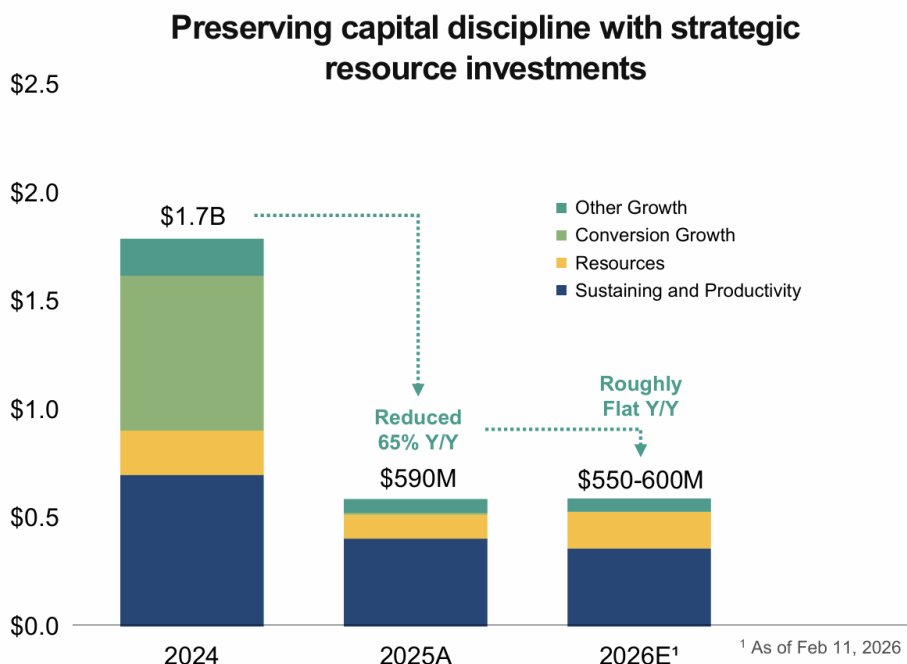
Preserving capital discipline with strategic resource investments

$2.5
$2.0
$1.5
$1.0
$0.5
$0.0

$1.7B
Reduced 65% Y/Y
$590M
Roughly Flat Y/Y
$550-600M

Other Growth
Conversion Growth
Resources
Sustaining and Productivity

2024
2025A
2026E¹

¹ As of Feb 11, 2026